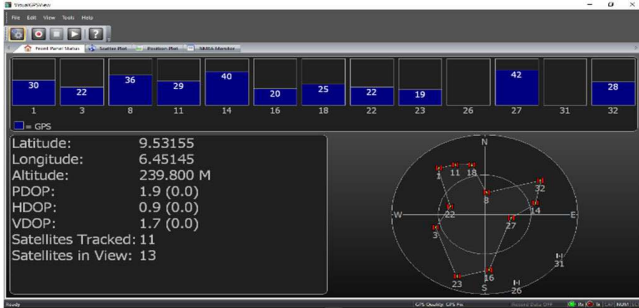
VisualGPSview

File Edit View Tools Help

Front Panel Status | Scatter Plot | Position Plot | NMEA Monitor

| 30 | 22 | 36 | 29 | 40 | 20 | 25 | 22 | 19 | | 42 | | 28 |
|---|---|---|---|---|---|---|---|---|---|---|---|---|
| 1 | 3 | 8 | 11 | 14 | 16 | 18 | 22 | 23 | 26 | 27 | 31 | 32 |

= GPS

Latitude: 9.53155
Longitude: 6.45145
Altitude: 239.800 M
PDOP: 1.9 (0.0)
HDOP: 0.9 (0.0)
VDOP: 1.7 (0.0)
Satellites Tracked: 11
Satellites in View: 13

N
W
E
S
1 11 18 32 8 22 14 27 3 31 23 16 26

Ready

GPS Quality: GPS Fix